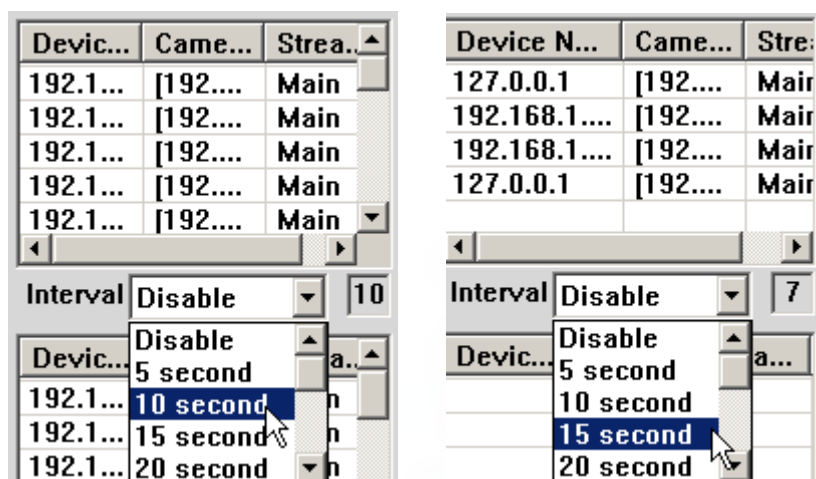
| Devic... | Came... | Strea... |
|---|---|---|
| 192.1... | [192.... | Main |
| 192.1... | [192.... | Main |
| 192.1... | [192.... | Main |
| 192.1... | [192.... | Main |
| 192.1... | [192.... | Main |

Interval Disable 10

Disable
5 second
10 second
15 second
20 second

| Devic... | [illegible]a... |
|---|---|
| 192.1... | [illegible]n |
| 192.1... | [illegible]n |
| 192.1... | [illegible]n |

| Device N... | Came... | Stre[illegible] |
|---|---|---|
| 127.0.0.1 | [192.... | Mai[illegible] |
| 192.168.1.... | [192.... | Mai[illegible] |
| 192.168.1.... | [192.... | Mai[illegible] |
| 127.0.0.1 | [192.... | Mai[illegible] |

Interval Disable 7

Disable
5 second
10 second
15 second
20 second

| Devic... | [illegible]a... |
|---|---|